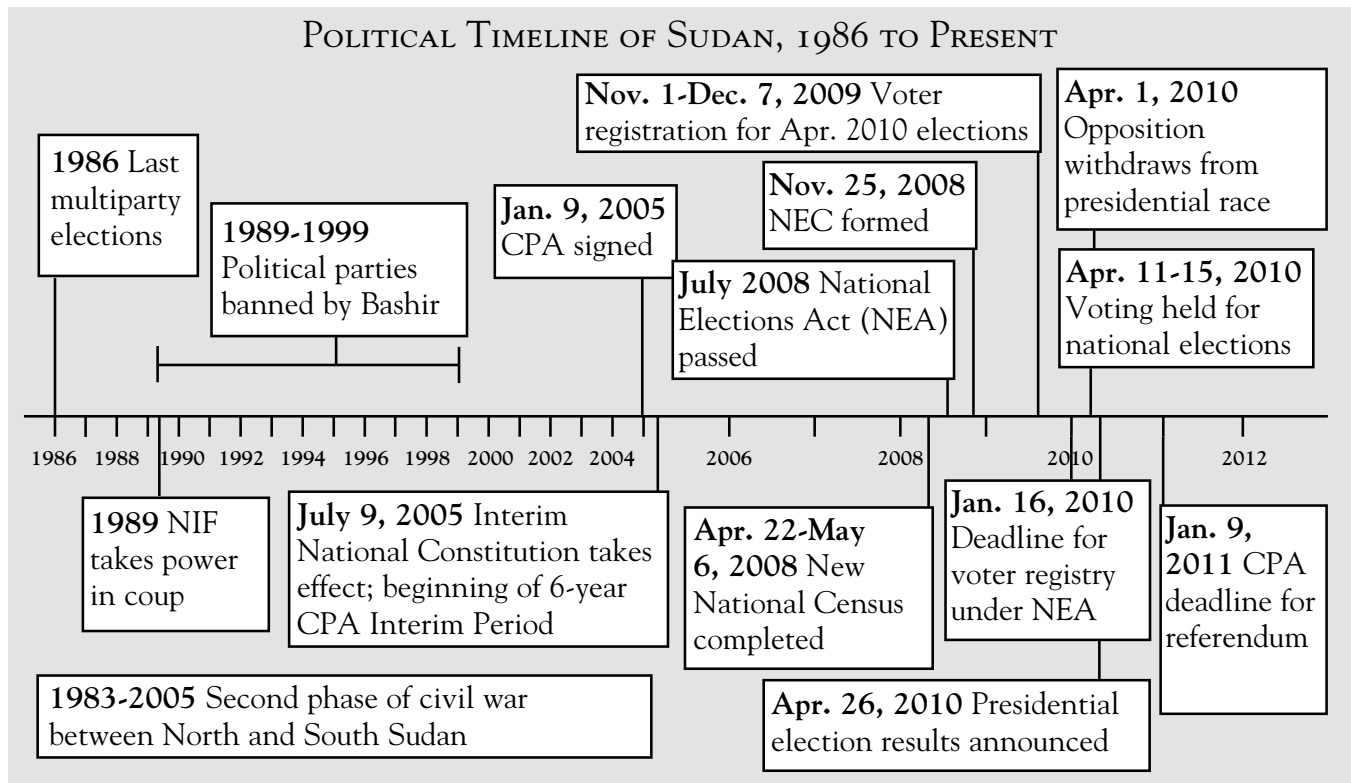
Political Timeline of Sudan, 1986 to Present

1986 Last multiparty elections

1989-1999 Political parties banned by Bashir

Jan. 9, 2005 CPA signed

Nov. 1-Dec. 7, 2009 Voter registration for Apr. 2010 elections

Nov. 25, 2008 NEC formed

July 2008 National Elections Act (NEA) passed

Apr. 1, 2010 Opposition withdraws from presidential race

Apr. 11-15, 2010 Voting held for national elections

1986 1988 1990 1992 1994 1996 1998 2000 2002 2004 2006 2008 2010 2012

1989 NIF takes power in coup

July 9, 2005 Interim National Constitution takes effect; beginning of 6-year CPA Interim Period

Apr. 22-May 6, 2008 New National Census completed

Jan. 16, 2010 Deadline for voter registry under NEA

Jan. 9, 2011 CPA deadline for referendum

1983-2005 Second phase of civil war between North and South Sudan

Apr. 26, 2010 Presidential election results announced